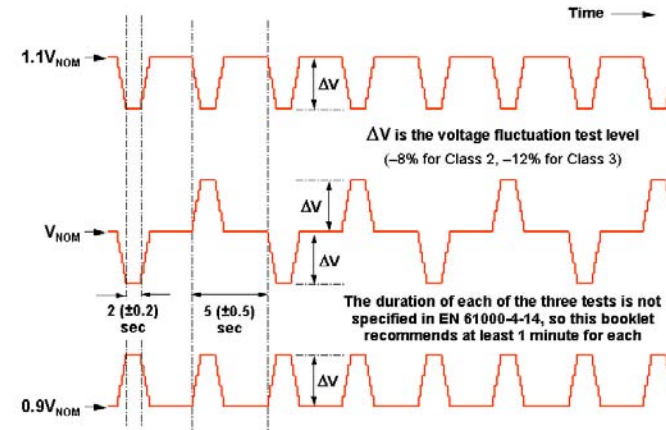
Time

$1.1V_{NOM}$

$\Delta V$

$\Delta V$ is the voltage fluctuation test level

(–8% for Class 2, –12% for Class 3)

$\Delta V$

$V_{NOM}$

$\Delta V$

2 (±0.2) sec

5 (±0.5) sec

The duration of each of the three tests is not specified in EN 61000-4-14, so this booklet recommends at least 1 minute for each

$\Delta V$

$0.9V_{NOM}$